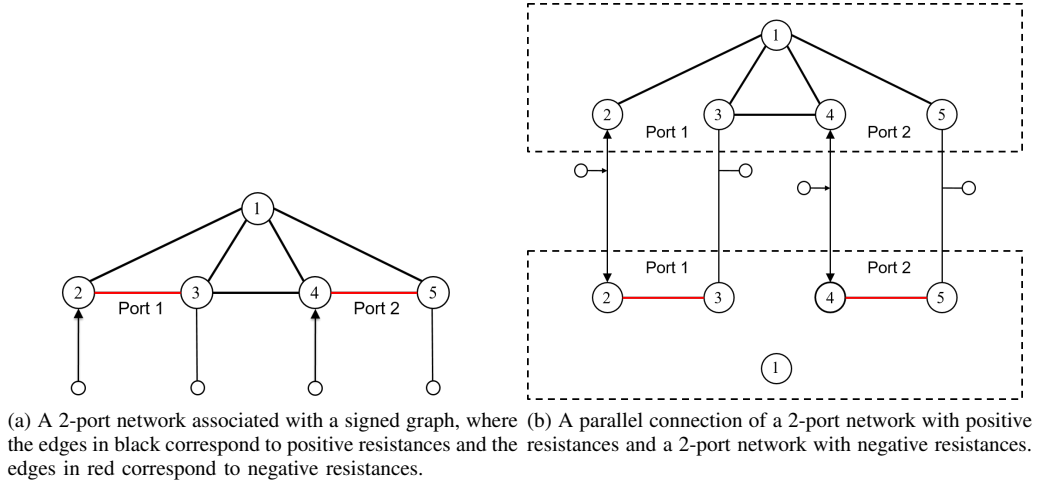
1

2

3

4

5

Port 1

Port 2

(a) A 2-port network associated with a signed graph, where the edges in black correspond to positive resistances and the edges in red correspond to negative resistances.

1

2

3

4

5

Port 1

Port 2

Port 1

Port 2

2

3

4

5

1

(b) A parallel connection of a 2-port network with positive resistances and a 2-port network with negative resistances.